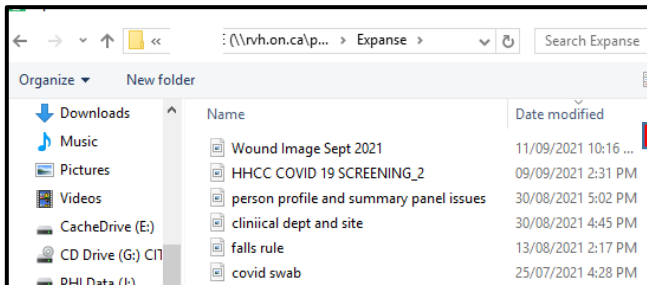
«
: (\\rvh.on.ca\p... › Expanse ›
Search Expanse
Organize ▾
New folder
Downloads
Music
Pictures
Videos
CacheDrive (E:)
CD Drive (G:) CIT
PHI Data (I:)

| Name | Date modified |
|---|---|
| Wound Image Sept 2021 | 11/09/2021 10:16 ... |
| HHCC COVID 19 SCREENING_2 | 09/09/2021 2:31 PM |
| person profile and summary panel issues | 30/08/2021 5:02 PM |
| cliniical dept and site | 30/08/2021 4:45 PM |
| falls rule | 13/08/2021 2:17 PM |
| covid swab | 25/07/2021 4:28 PM |